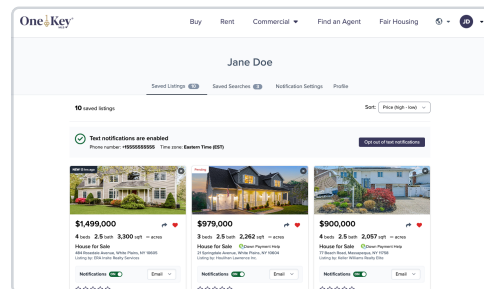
OneKey MLS

Buy Rent Commercial Find an Agent Fair Housing JD

Jane Doe

Saved Listings 10 Saved Searches 3 Notification Settings Profile

10 saved listings

Sort: Price (high - low)

Text notifications are enabled

Phone number: +15555555555 Time zone: Eastern Time (EST)

Opt out of text notifications

NEW 3 hrs ago

Pending

$1,499,000

4 beds 2.5 bath 3,300 sqft -- acres

House for Sale

484 Rosedale Avenue, White Plains, NY 10605

Listing by: Ellie Imlo Realty Services

Notifications ON Email

$979,000

3 beds 2.5 bath 2,262 sqft -- acres

House for Sale Down Payment Help

24 Springdale Avenue, White Plains, NY 10604

Listing by: Houlihan Lawrence Inc.

Notifications ON Email

$900,000

4 beds 2.5 bath 2,057 sqft -- acres

House for Sale Down Payment Help

77 Beech Road, Massapequa, NY 11758

Listing by: Keller Williams Realty Elite

Notifications ON Email